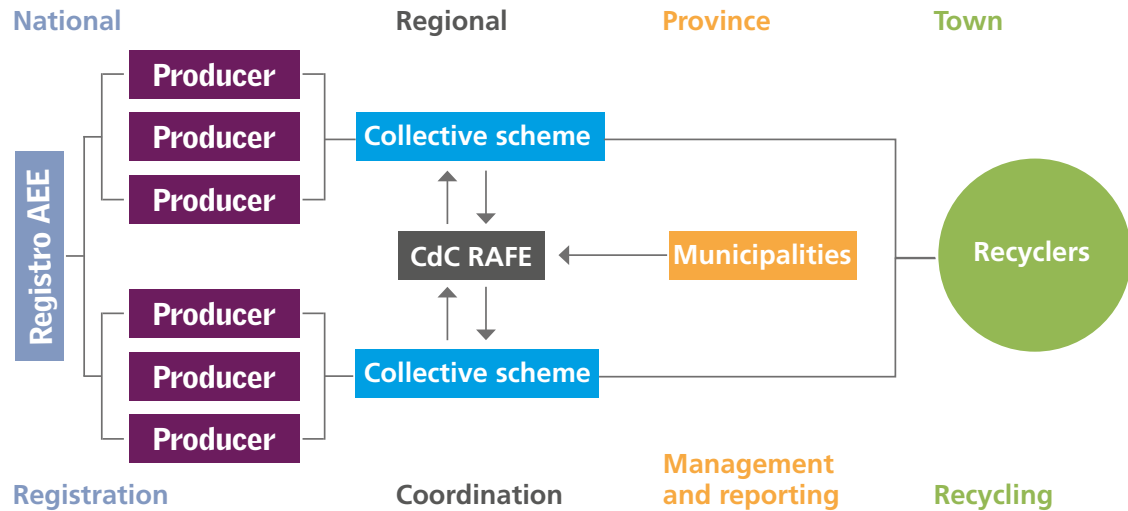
National

Regional

Province

Town

Registro AEE

Producer

Producer

Producer

Producer

Producer

Producer

Collective scheme

CdC RAFE

Collective scheme

Municipalities

Recyclers

Registration

Coordination

Management and reporting

Recycling